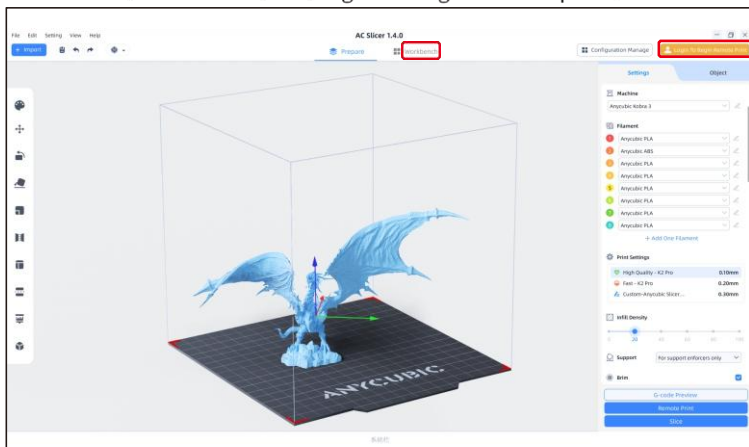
File Edit Setting View Help

AC Slicer 1.4.0

+ Import

Prepare

Workbench

Configuration Manage

Login To Begin Remote Print

Settings

Object

Machine

Anycubic Kobra 3

Filament

1 Anycubic PLA

2 Anycubic ABS

3 Anycubic PLA

4 Anycubic PLA

5 Anycubic PLA

6 Anycubic PLA

7 Anycubic PLA

8 Anycubic PLA

+ Add One Filament

Print Settings

High Quality - K2 Pro 0.10mm

Fast - K2 Pro 0.20mm

Custom-Anycubic Slicer... 0.30mm

Infill Density

0 20 40 60 80 100

Support

For support enforcers only

Brim

G-code Preview

Remote Print

Slice

ANYCUBIC